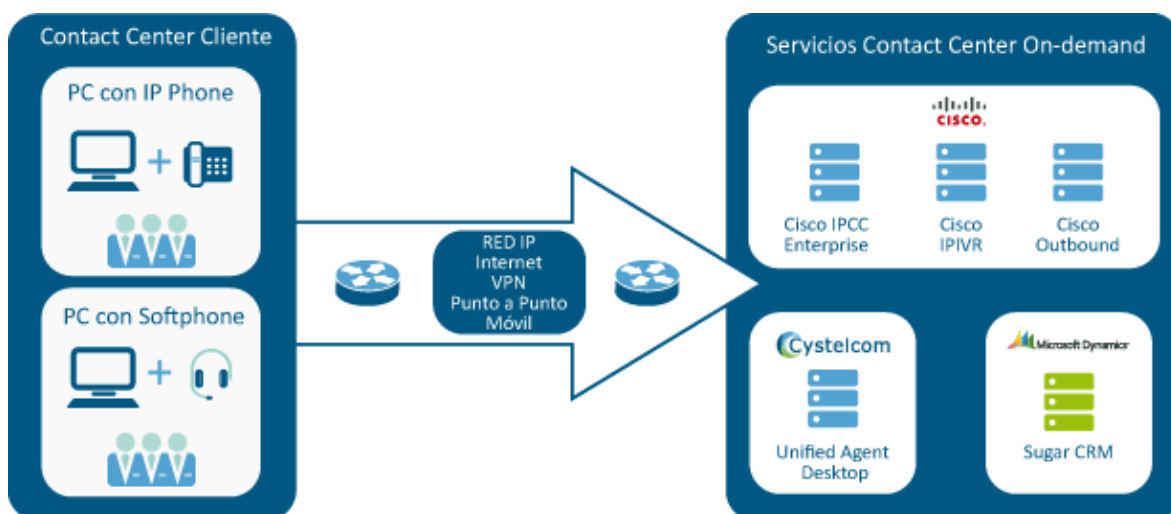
Contact Center Cliente

PC con IP Phone

+

PC con Softphone

+

RED IP
Internet
VPN
Punto a Punto
Móvil

Servicios Contact Center On-demand

CISCO.

Cisco IPCC Enterprise

Cisco IPIVR

Cisco Outbound

Cystelcom

Unified Agent Desktop

Microsoft Dynamics

Sugar CRM